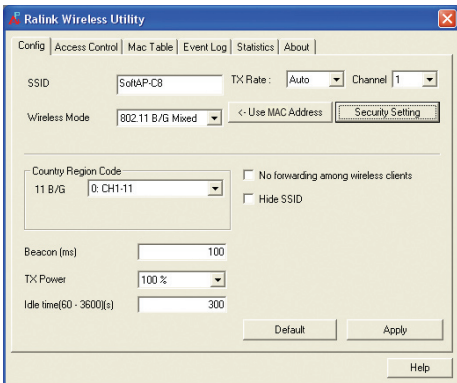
Ralink Wireless Utility

Config | Access Control | Mac Table | Event Log | Statistics | About

SSID SoftAP-C8
TX Rate : Auto
Channel 1

Wireless Mode 802.11 B/G Mixed
<- Use MAC Address
Security Setting

Country Region Code
11 B/G 0: CH1-11

No forwarding among wireless clients
Hide SSID

Beacon (ms) 100
TX Power 100 %
Idle time(60 - 3600)(s) 300

Default
Apply

Help